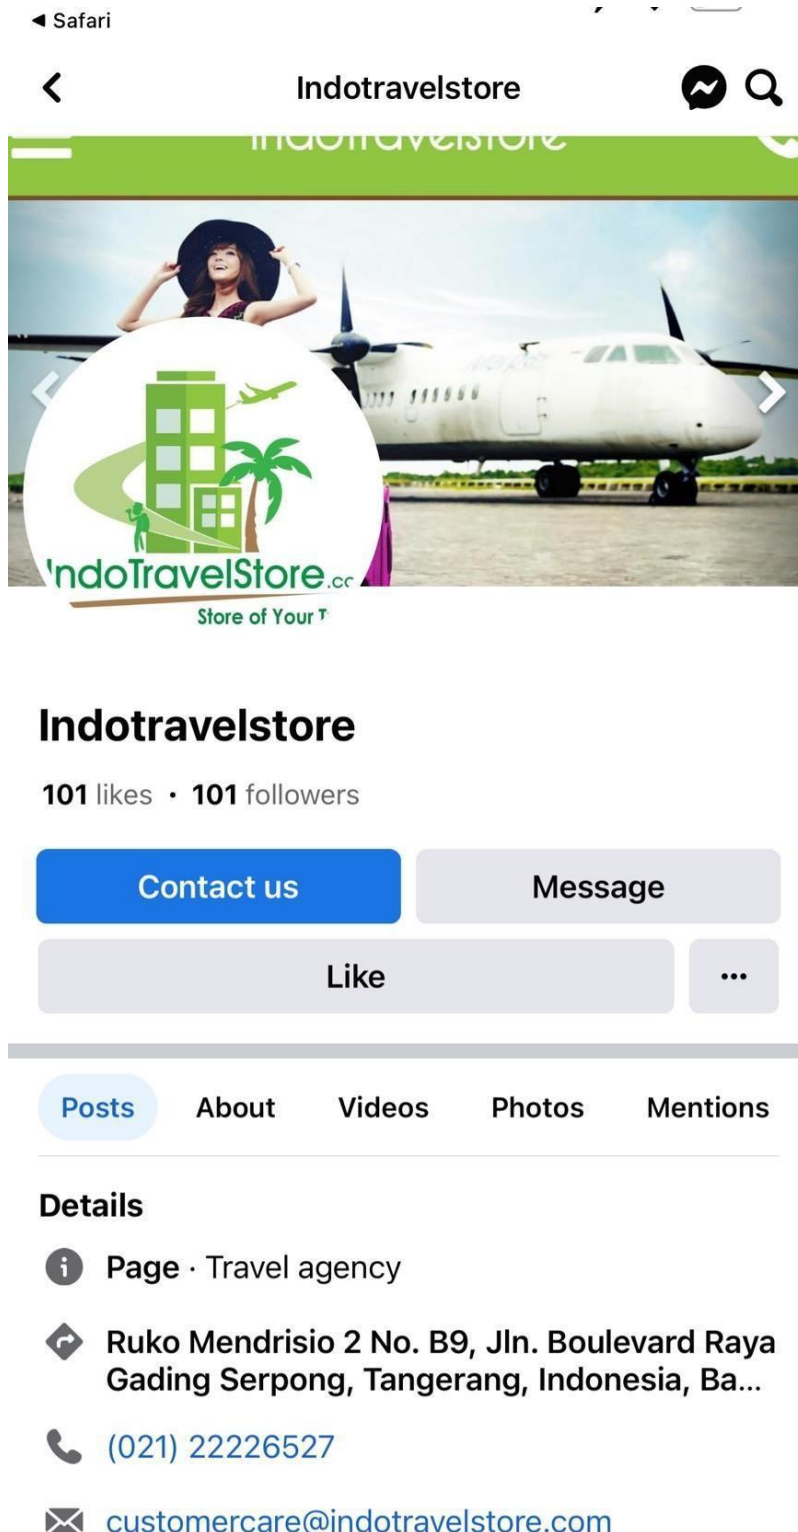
◀ Safari

Indotravelstore

IndoTravelStore.cc
Store of Your T

Indotravelstore

101 likes · 101 followers

Contact us

Message

Like

...

Posts About Videos Photos Mentions

Details

Page · Travel agency

Ruko Mendrisio 2 No. B9, Jln. Boulevard Raya Gading Serpong, Tangerang, Indonesia, Ba...

(021) 22226527

customercare@indotravelstore.com